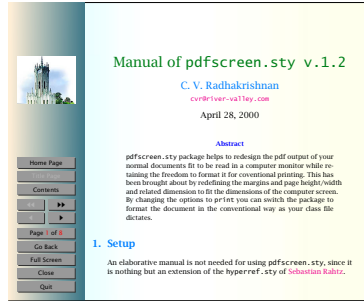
Manual of pdfscreen.sty v.1.2

C. V. Radhakrishnan

cvr@river-valley.com

April 28, 2000

Abstract

pdfscreen.sty package helps to redesign the pdf output of your normal documents fit to be read in a computer monitor while retaining the freedom to format it for coventional printing. This has been brought about by redefining the margins and page height/width and related dimension to fit the dimensions of the computer screen. By changing the options to print you can switch the package to format the document in the conventional way as your class file dictates.

1. Setup

An elaborative manual is not needed for using pdfscreen.sty, since it is nothing but an extension of the hyperref.sty of Sebastian Rahtz.

Home Page

Title Page

Contents

◀◀ ▶▶

◀ ▶

Page 1 of 8

Go Back

Full Screen

Close

Quit